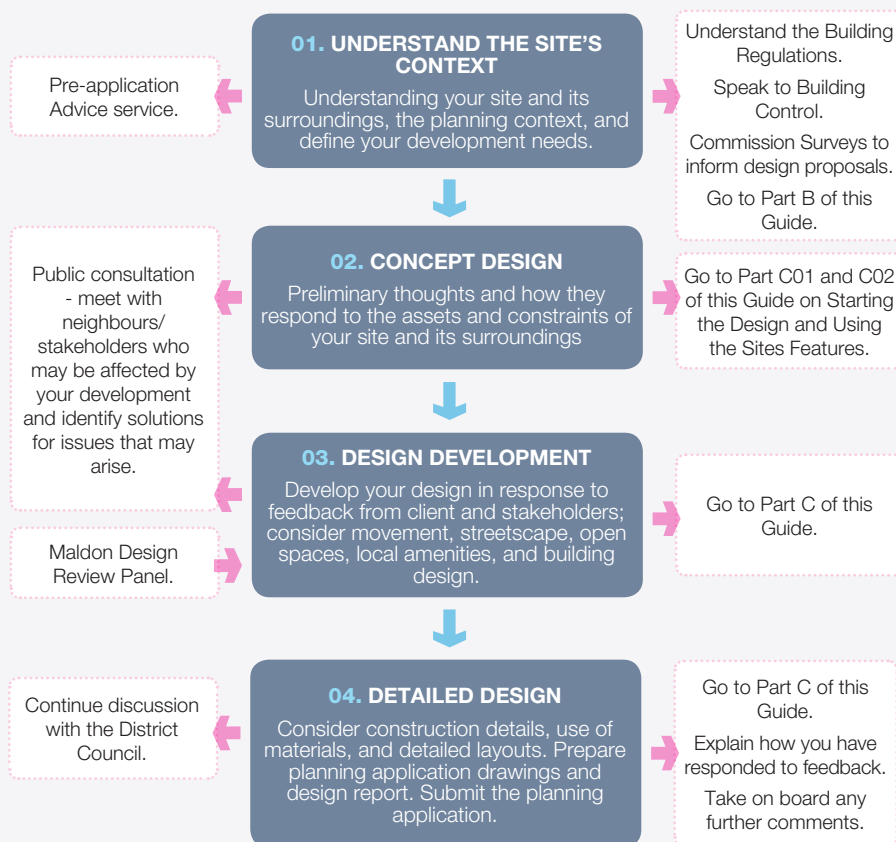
Pre-application Advice service.

01. UNDERSTAND THE SITE'S CONTEXT

Understanding your site and its surroundings, the planning context, and define your development needs.

Understand the Building Regulations.

Speak to Building Control.

Commission Surveys to inform design proposals.

Go to Part B of this Guide.

Public consultation - meet with neighbours/ stakeholders who may be affected by your development and identify solutions for issues that may arise.

02. CONCEPT DESIGN

Preliminary thoughts and how they respond to the assets and constraints of your site and its surroundings

Go to Part C01 and C02 of this Guide on Starting the Design and Using the Sites Features.

03. DESIGN DEVELOPMENT

Develop your design in response to feedback from client and stakeholders; consider movement, streetscape, open spaces, local amenities, and building design.

Go to Part C of this Guide.

Maldon Design Review Panel.

Continue discussion with the District Council.

04. DETAILED DESIGN

Consider construction details, use of materials, and detailed layouts. Prepare planning application drawings and design report. Submit the planning application.

Go to Part C of this Guide.

Explain how you have responded to feedback.

Take on board any further comments.